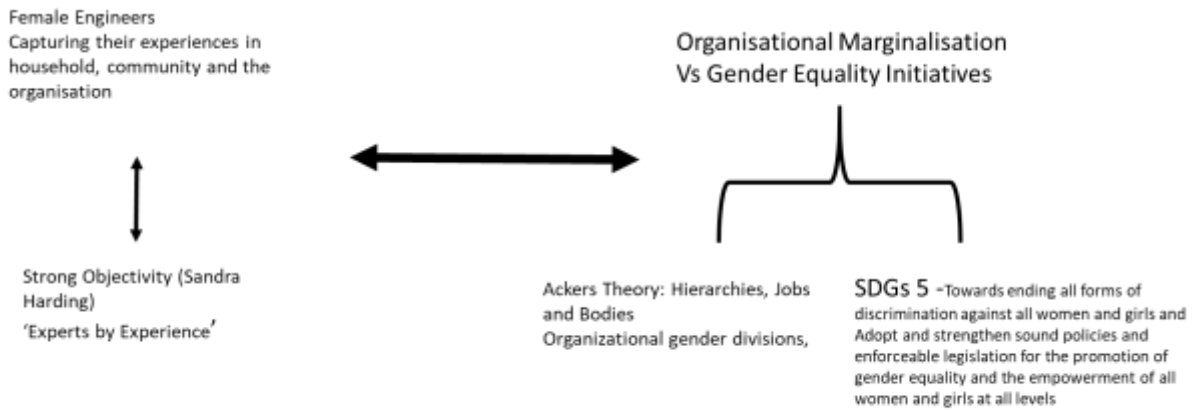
Female Engineers
Capturing their experiences in household, community and the organisation

Organisational Marginalisation
Vs Gender Equality Initiatives

Strong Objectivity (Sandra Harding)
'Experts by Experience'

Ackers Theory: Hierarchies, Jobs and Bodies
Organizational gender divisions,

SDGs 5 -Towards ending all forms of discrimination against all women and girls and Adopt and strengthen sound policies and enforceable legislation for the promotion of gender equality and the empowerment of all women and girls at all levels